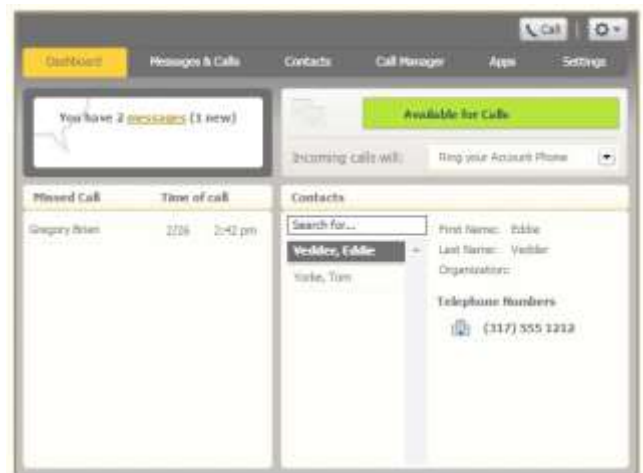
Call

Dashboard | Messages & Calls | Contacts | Call Manager | Apps | Settings

You have 2 messages (1 new)

Available for Calls

Incoming calls will: Ring your Account Phone

| Missed Call | Time of call | |
|---|---|---|
| Gregory Brien | 2/26 | 2:42 pm |

Contacts

Search for...

Vedder, Eddie

Yorke, Tom

First Name: Eddie
Last Name: Vedder
Organization:

Telephone Numbers

(317) 555 1212